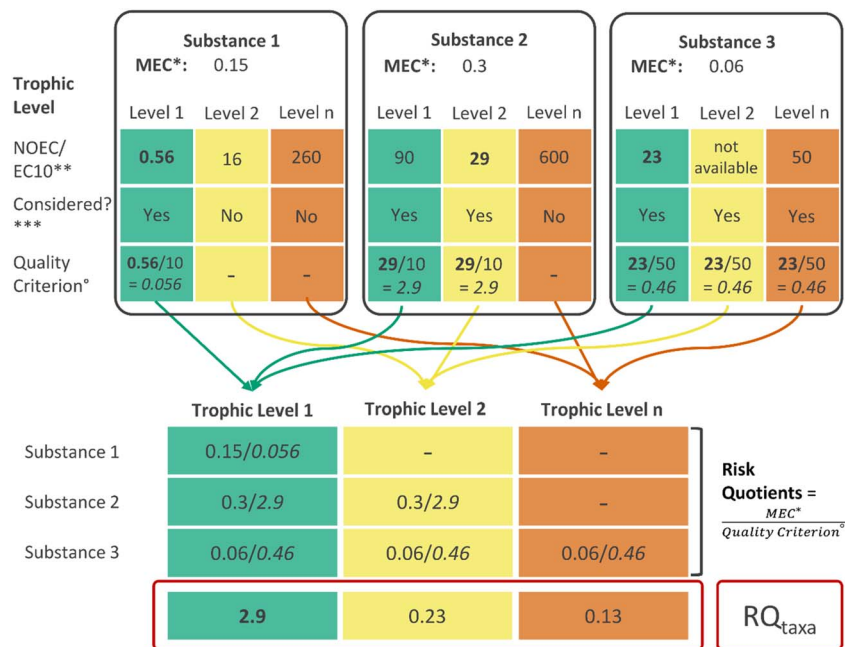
Trophic Level

NOEC/ EC10**

Considered? ***

Quality Criterion°

Substance 1
MEC*: 0.15

| Level 1 | Level 2 | Level n |
|---|---|---|
| **0.56** | 16 | 260 |
| Yes | No | No |
| **0.56**/10 = *0.056* | - | - |

Substance 2
MEC*: 0.3

| Level 1 | Level 2 | Level n |
|---|---|---|
| 90 | **29** | 600 |
| Yes | Yes | No |
| **29**/10 = *2.9* | **29**/10 = *2.9* | - |

Substance 3
MEC*: 0.06

| Level 1 | Level 2 | Level n |
|---|---|---|
| **23** | not available | 50 |
| Yes | Yes | Yes |
| **23**/50 = *0.46* | **23**/50 = *0.46* | **23**/50 = *0.46* |

| | Trophic Level 1 | Trophic Level 2 | Trophic Level n |
|---|---|---|---|
| Substance 1 | 0.15/*0.056* | - | - |
| Substance 2 | 0.3/*2.9* | 0.3/*2.9* | - |
| Substance 3 | 0.06/*0.46* | 0.06/*0.46* | 0.06/*0.46* |
| | **2.9** | 0.23 | 0.13 |

Risk Quotients = $\frac{MEC^*}{Quality\ Criterion^\circ}$

RQ$_{taxa}$